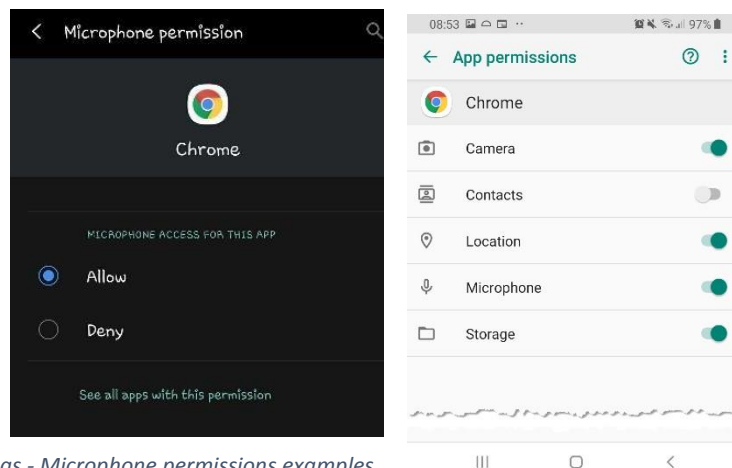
Microphone permission

Chrome

MICROPHONE ACCESS FOR THIS APP

Allow

Deny

See all apps with this permission

08:53

97%

App permissions

Chrome

Camera

Contacts

Location

Microphone

Storage

gs - Microphone permissions examples